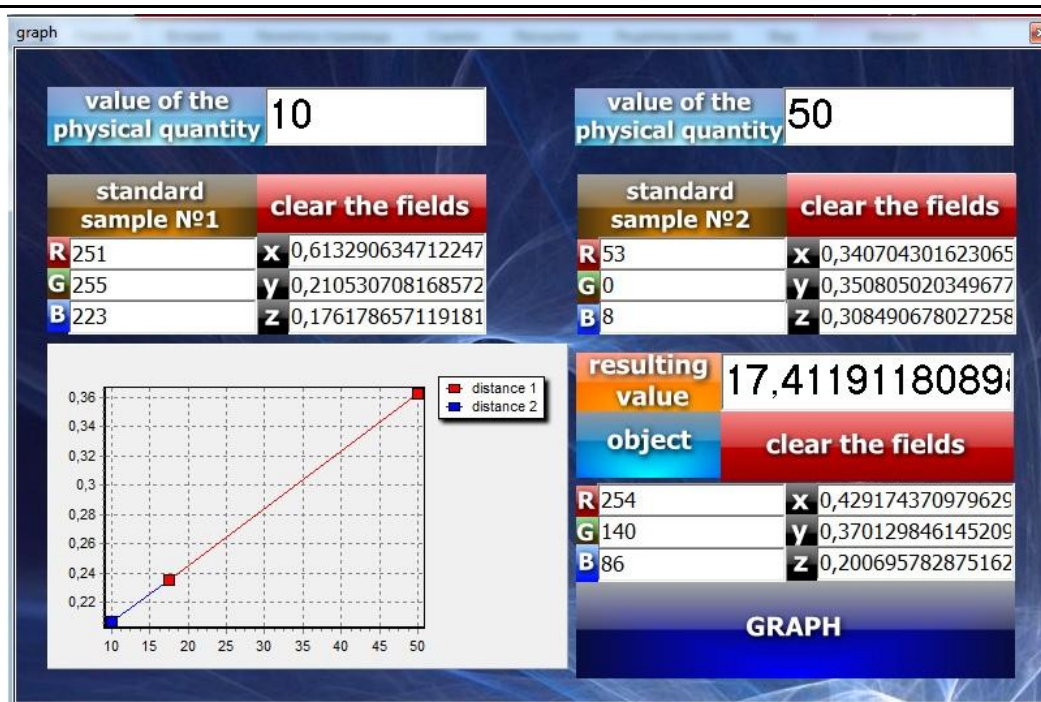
graph

value of the physical quantity 10

standard sample №1

clear the fields

R 251
G 255
B 223

x 0,613290634712247
y 0,210530708168572
z 0,176178657119181

0,36
0,34
0,32
0,3
0,28
0,26
0,24
0,22
10 15 20 25 30 35 40 45 50

distance 1
distance 2

value of the physical quantity 50

standard sample №2

clear the fields

R 53
G 0
B 8

x 0,340704301623065
y 0,350805020349677
z 0,308490678027258

resulting value 17,41191180898

object

clear the fields

R 254
G 140
B 86

x 0,42917437097962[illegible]
y 0,37012984614520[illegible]
z 0,200695782875162

GRAPH